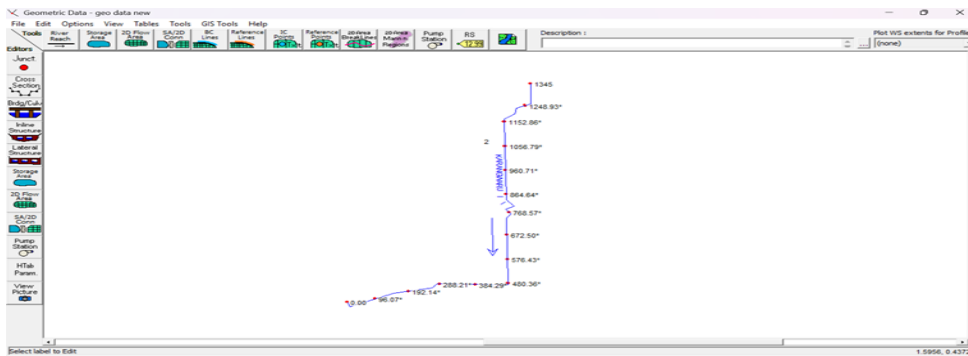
Geometric Data - geo data new

File Edit Options View Tables Tools GIS Tools Help

Tools River Reach Storage Area 2D Flow Area SA/2D Conn BC Lines Reference Lines IC Points Reference Points 2D Area Break Lines 2D Area Mann n Regions Pump Station RS

Description :

Plot WS extents for Profile (none)

Editors
Junct.
Cross Section
Brdg/Culv
Inline Structure
Lateral Structure
Storage Area
2D Flow Area
SA/2D Conn
Pump Station
HTab Param.
View Picture

1345
1248.93*
1152.86*
2
1056.79*
960.71*
KARAMNASA
864.64*
768.57*
672.50*
576.43*
480.36*
384.29
288.21*
192.14*
96.07*
0.00

Select label to Edit

1.5956, 0.437